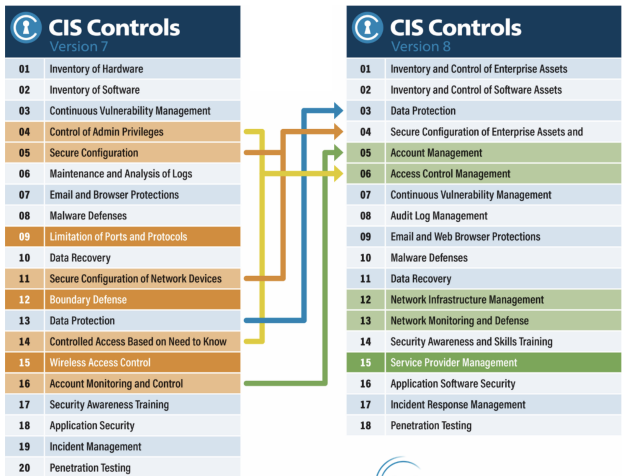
CIS Controls
Version 7

| 01 | Inventory of Hardware |
|---|---|
| 02 | Inventory of Software |
| 03 | Continuous Vulnerability Management |
| 04 | Control of Admin Privileges |
| 05 | Secure Configuration |
| 06 | Maintenance and Analysis of Logs |
| 07 | Email and Browser Protections |
| 08 | Malware Defenses |
| 09 | Limitation of Ports and Protocols |
| 10 | Data Recovery |
| 11 | Secure Configuration of Network Devices |
| 12 | Boundary Defense |
| 13 | Data Protection |
| 14 | Controlled Access Based on Need to Know |
| 15 | Wireless Access Control |
| 16 | Account Monitoring and Control |
| 17 | Security Awareness Training |
| 18 | Application Security |
| 19 | Incident Management |
| 20 | Penetration Testing |

CIS Controls
Version 8

| 01 | Inventory and Control of Enterprise Assets |
|---|---|
| 02 | Inventory and Control of Software Assets |
| 03 | Data Protection |
| 04 | Secure Configuration of Enterprise Assets and |
| 05 | Account Management |
| 06 | Access Control Management |
| 07 | Continuous Vulnerability Management |
| 08 | Audit Log Management |
| 09 | Email and Web Browser Protections |
| 10 | Malware Defenses |
| 11 | Data Recovery |
| 12 | Network Infrastructure Management |
| 13 | Network Monitoring and Defense |
| 14 | Security Awareness and Skills Training |
| 15 | Service Provider Management |
| 16 | Application Software Security |
| 17 | Incident Response Management |
| 18 | Penetration Testing |